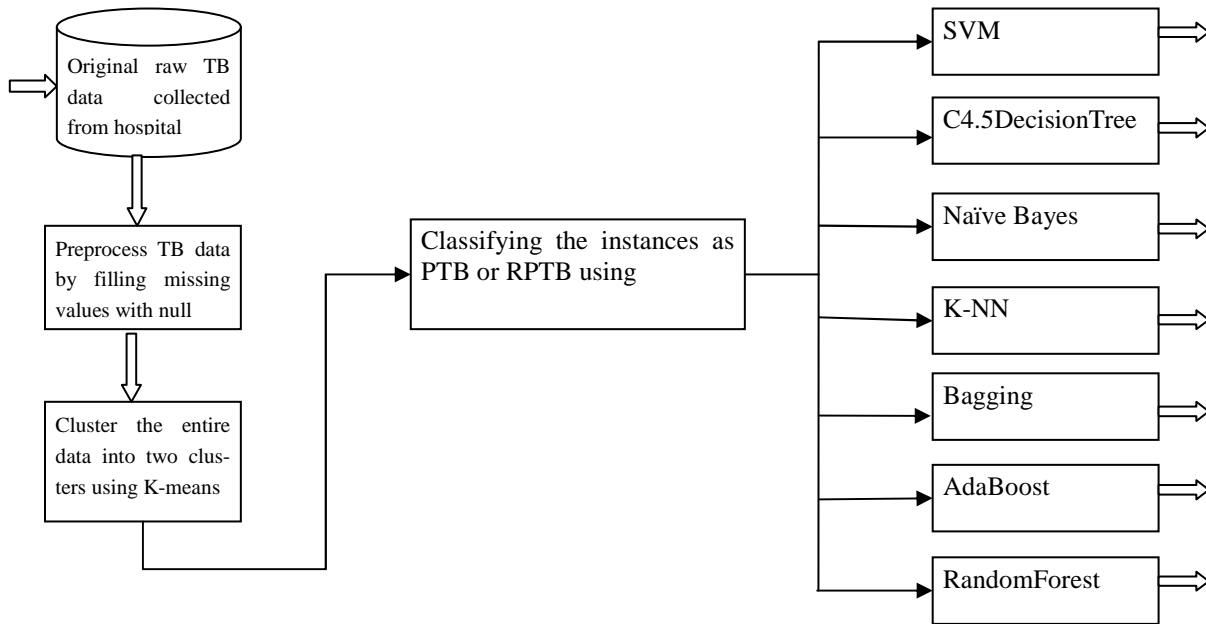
Original raw TB data collected from hospital

Preprocess TB data by filling missing values with null

Cluster the entire data into two clusters using K-means

Classifying the instances as PTB or RPTB using

SVM

C4.5DecisionTree

Naïve Bayes

K-NN

Bagging

AdaBoost

RandomForest